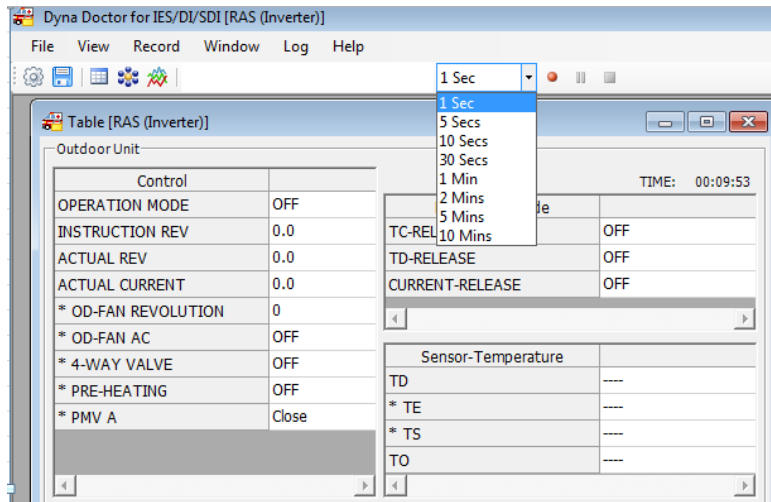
Dyna Doctor for IES/DI/SDI [RAS (Inverter)]

File View Record Window Log Help

1 Sec

1 Sec
5 Secs
10 Secs
30 Secs
1 Min
2 Mins
5 Mins
10 Mins

Table [RAS (Inverter)]

Outdoor Unit

TIME: 00:09:53

| Control | |
|---|---|
| OPERATION MODE | OFF |
| INSTRUCTION REV | 0.0 |
| ACTUAL REV | 0.0 |
| ACTUAL CURRENT | 0.0 |
| * OD-FAN REVOLUTION | 0 |
| * OD-FAN AC | OFF |
| * 4-WAY VALVE | OFF |
| * PRE-HEATING | OFF |
| * PMV A | Close |

| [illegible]de | |
|---|---|
| TC-REL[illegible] | OFF |
| TD-RELEASE | OFF |
| CURRENT-RELEASE | OFF |

| Sensor-Temperature | |
|---|---|
| TD | ---- |
| * TE | ---- |
| * TS | ---- |
| TO | ---- |